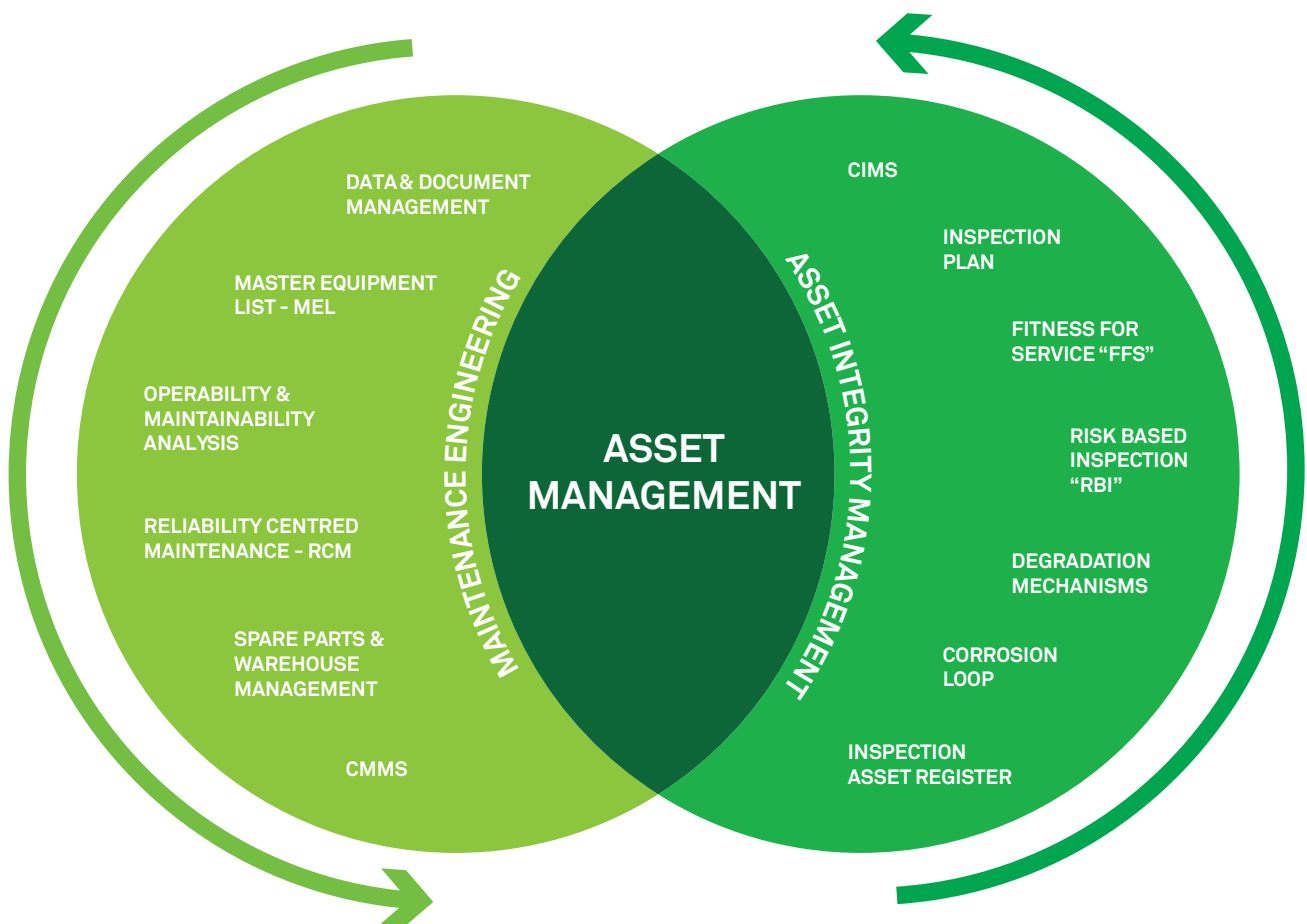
DATA & DOCUMENT MANAGEMENT

MASTER EQUIPMENT LIST - MEL

OPERABILITY & MAINTAINABILITY ANALYSIS

RELIABILITY CENTRED MAINTENANCE - RCM

SPARE PARTS & WAREHOUSE MANAGEMENT

CMMS

MAINTENANCE ENGINEERING

ASSET MANAGEMENT

ASSET INTEGRITY MANAGEMENT

CIMS

INSPECTION PLAN

FITNESS FOR SERVICE "FFS"

RISK BASED INSPECTION "RBI"

DEGRADATION MECHANISMS

CORROSION LOOP

INSPECTION ASSET REGISTER